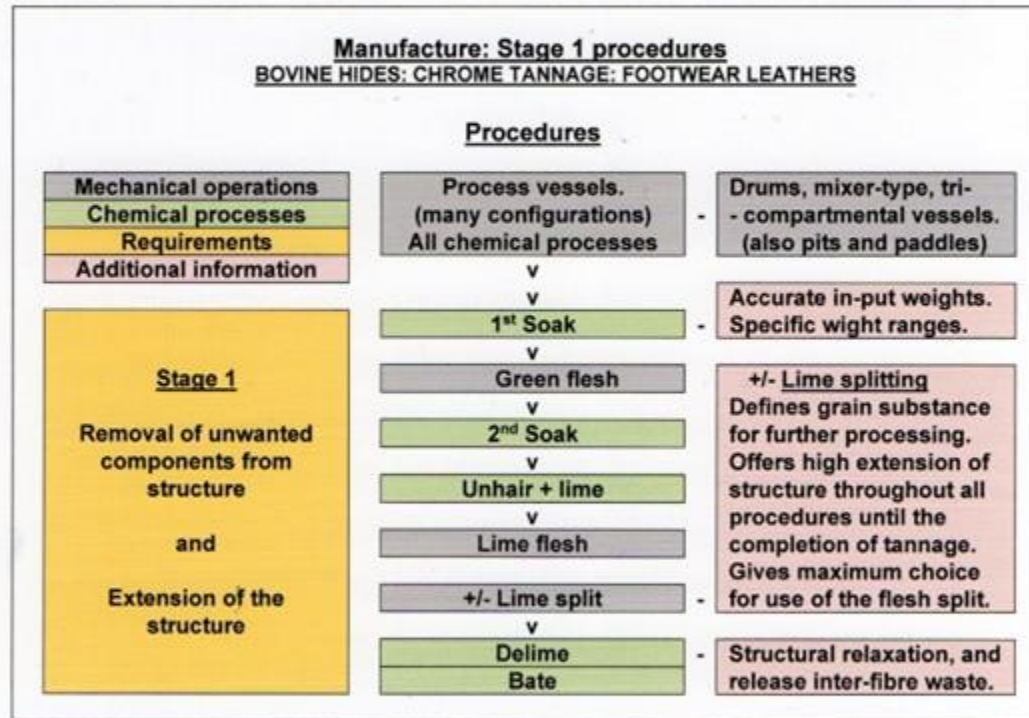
Manufacture: Stage 1 procedures
BOVINE HIDES: CHROME TANNAGE: FOOTWEAR LEATHERS

Procedures

Mechanical operations
Chemical processes
Requirements
Additional information

Process vessels. (many configurations) All chemical processes

-

Drums, mixer-type, tri- - compartmental vessels. (also pits and paddles)

v
v

1$^{st}$ Soak

-

Accurate in-put weights. Specific wight ranges.

v

Green flesh

v

2$^{nd}$ Soak

v

Unhair + lime

v

Lime flesh

v

+/- Lime split

-

v

Delime
Bate

-

Structural relaxation, and release inter-fibre waste.

Stage 1

Removal of unwanted components from structure

and

Extension of the structure

+/- Lime splitting
Defines grain substance for further processing. Offers high extension of structure throughout all procedures until the completion of tannage. Gives maximum choice for use of the flesh split.